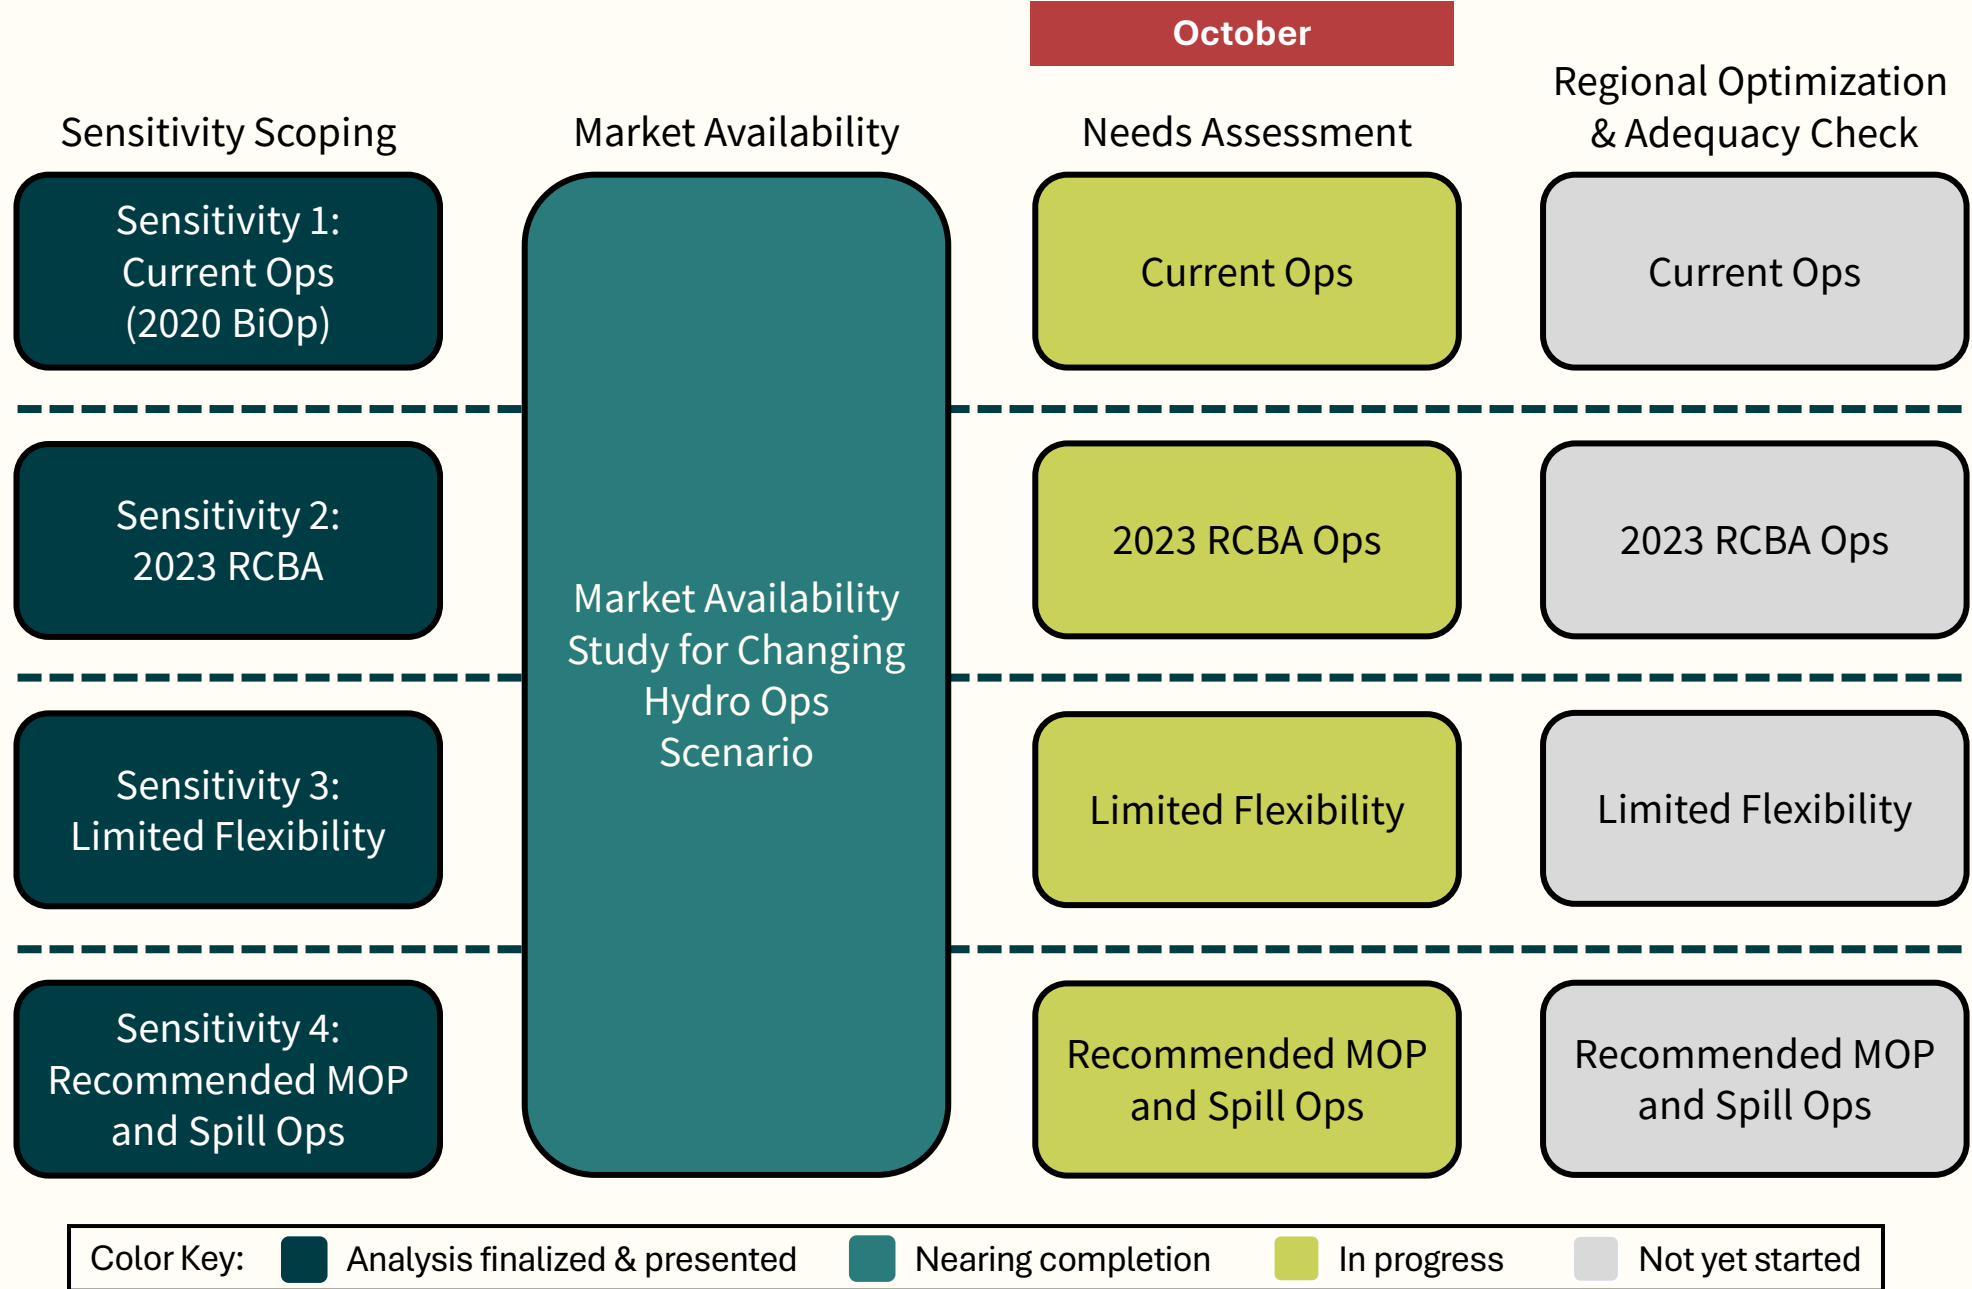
October

Sensitivity Scoping

Market Availability

Needs Assessment

Regional Optimization & Adequacy Check

Sensitivity 1: Current Ops (2020 BiOp)

Market Availability Study for Changing Hydro Ops Scenario

Current Ops

Current Ops

Sensitivity 2: 2023 RCBA

2023 RCBA Ops

2023 RCBA Ops

Sensitivity 3: Limited Flexibility

Limited Flexibility

Limited Flexibility

Sensitivity 4: Recommended MOP and Spill Ops

Recommended MOP and Spill Ops

Recommended MOP and Spill Ops

Color Key: Analysis finalized & presented Nearing completion In progress Not yet started